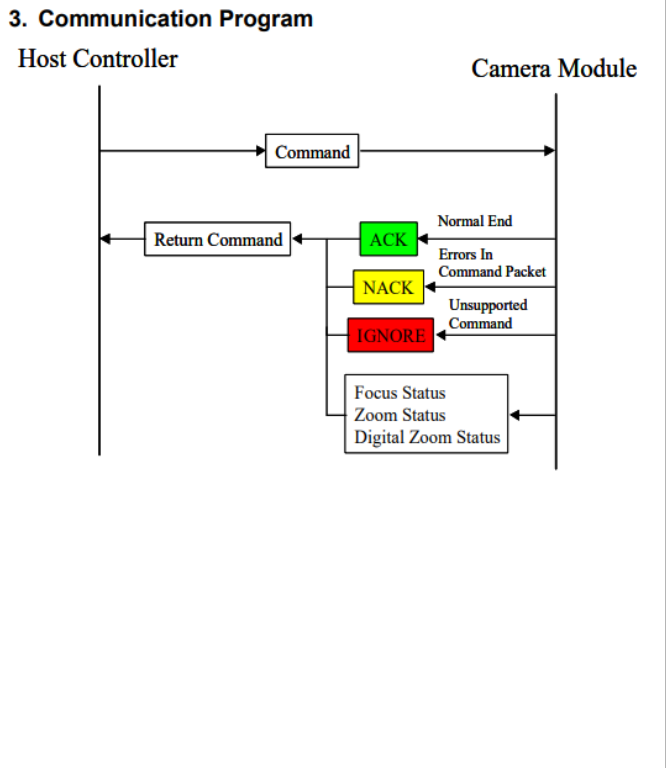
3. Communication Program

Host Controller

Camera Module

Command

Return Command

ACK

Normal End

NACK

Errors In Command Packet

IGNORE

Unsupported Command

Focus Status
Zoom Status
Digital Zoom Status